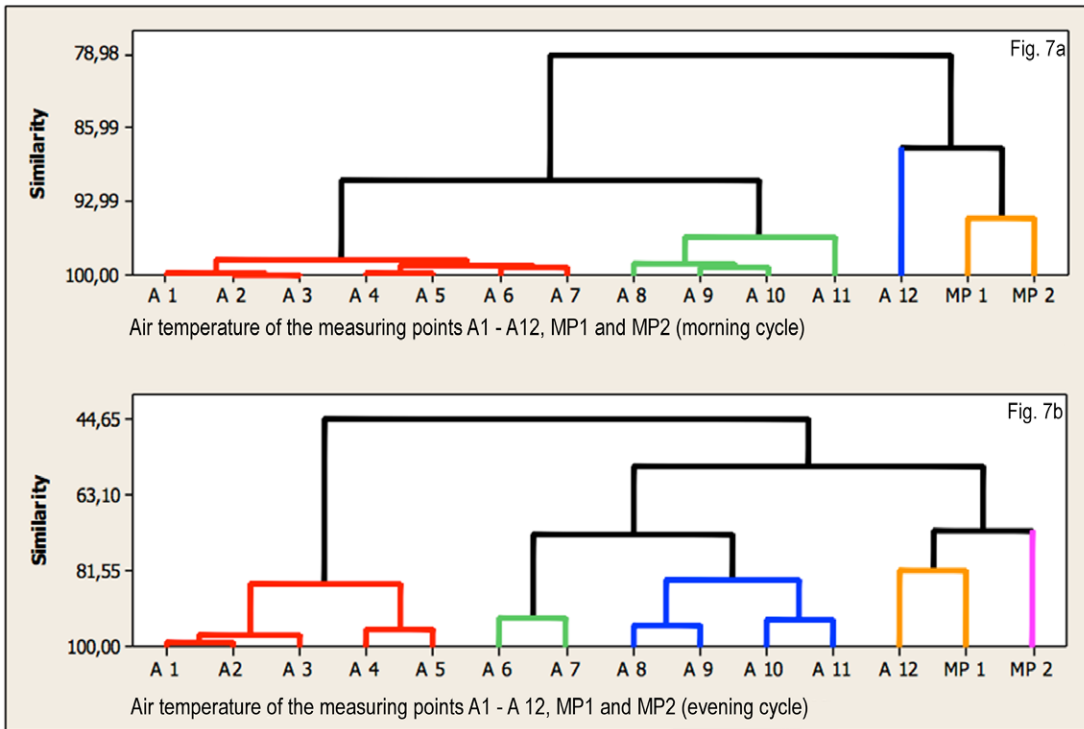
Fig. 7a

Similarity

78,98
85,99
92,99
100,00

A 1 A 2 A 3 A 4 A 5 A 6 A 7 A 8 A 9 A 10 A 11 A 12 MP 1 MP 2

Air temperature of the measuring points A1 - A12, MP1 and MP2 (morning cycle)

Fig. 7b

Similarity

44,65
63,10
81,55
100,00

A 1 A2 A 3 A 4 A 5 A 6 A 7 A 8 A 9 A 10 A 11 A 12 MP 1 MP 2

Air temperature of the measuring points A1 - A 12, MP1 and MP2 (evening cycle)